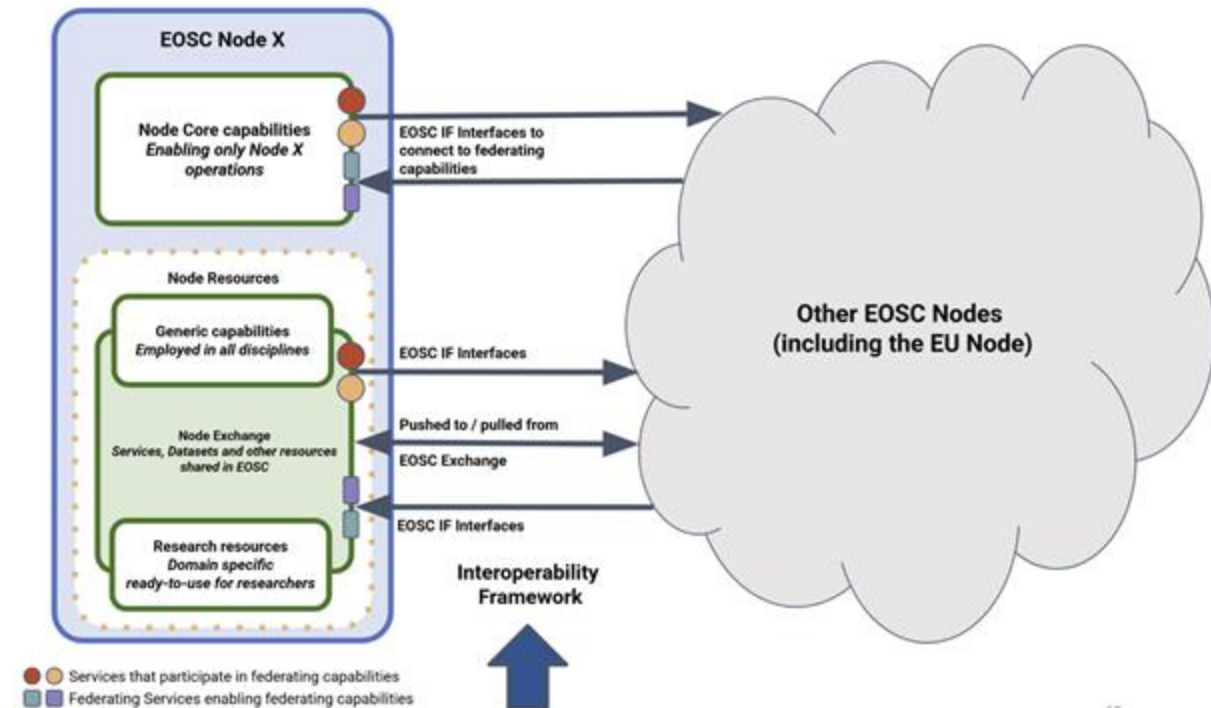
EOSC Node X

Node Core capabilities
*Enabling only Node X operations*

EOSC IF Interfaces to connect to federating capabilities

Node Resources

Generic capabilities
*Employed in all disciplines*

EOSC IF Interfaces

Node Exchange
*Services, Datasets and other resources shared in EOSC*

Pushed to / pulled from

EOSC Exchange

EOSC IF Interfaces

Research resources
*Domain specific ready-to-use for researchers*

Other EOSC Nodes
(including the EU Node)

Interoperability Framework

Services that participate in federating capabilities
Federating Services enabling federating capabilities